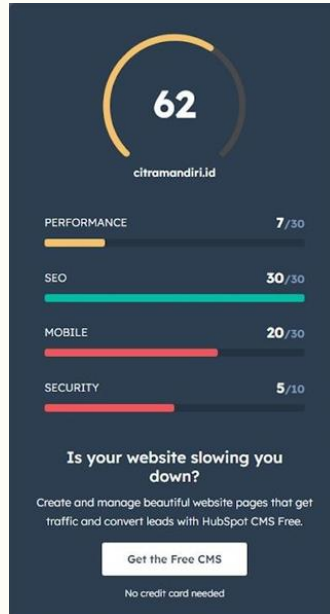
62

citramandiri.id

PERFORMANCE 7/30

SEO 30/30

MOBILE 20/30

SECURITY 5/10

Is your website slowing you down?

Create and manage beautiful website pages that get traffic and convert leads with HubSpot CMS Free.

Get the Free CMS

No credit card needed